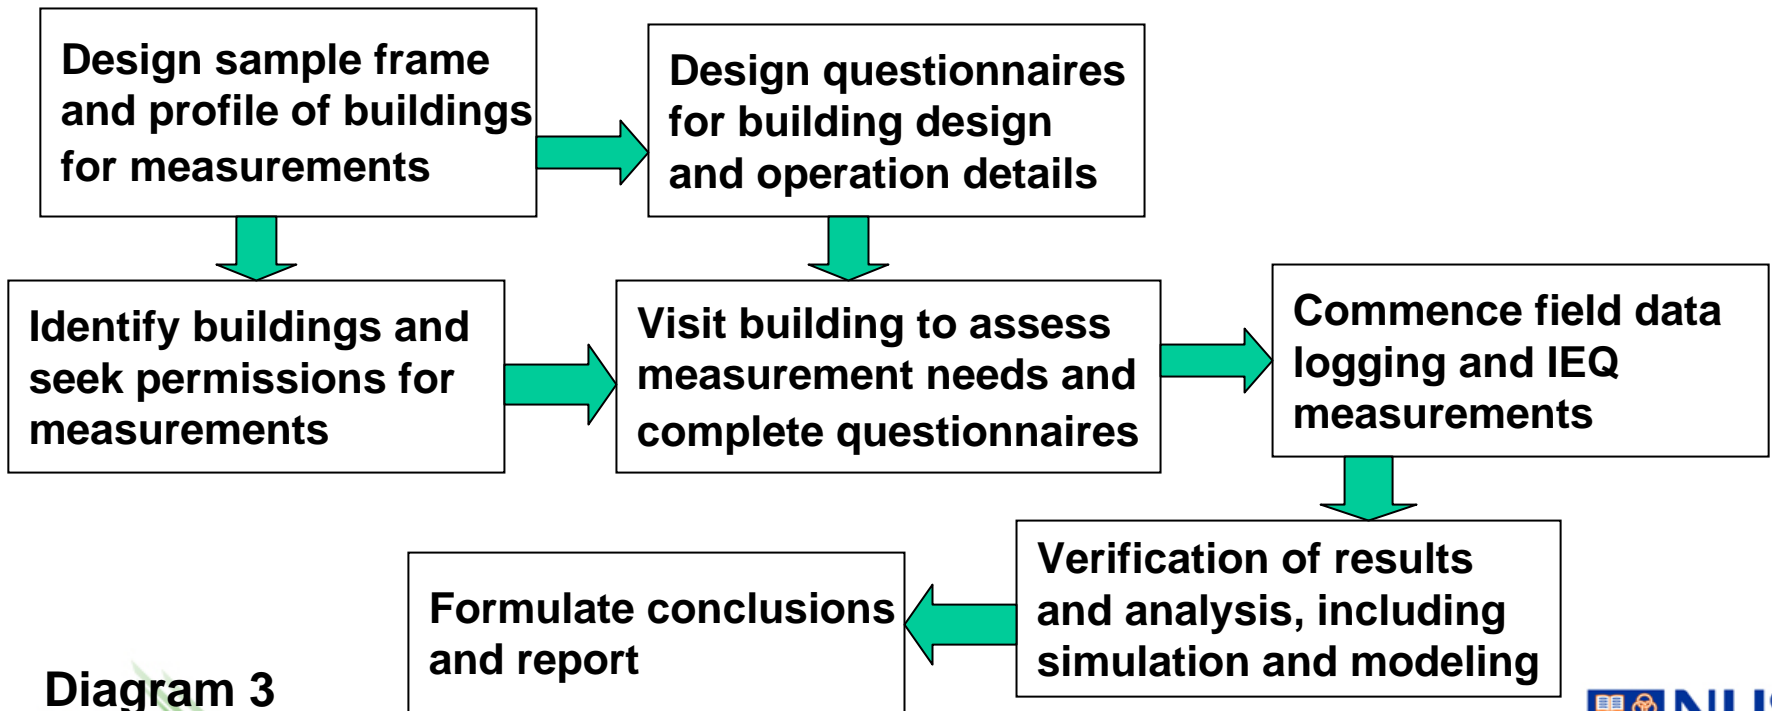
Design sample frame and profile of buildings for measurements

Design questionnaires for building design and operation details

Identify buildings and seek permissions for measurements

Visit building to assess measurement needs and complete questionnaires

Commence field data logging and IEQ measurements

Verification of results and analysis, including simulation and modeling

Formulate conclusions and report

Diagram 3

NU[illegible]